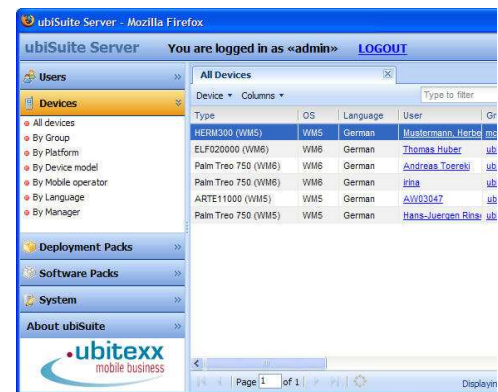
ubiSuite Server - Mozilla Firefox

ubiSuite Server You are logged in as «admin» LOGOUT

Users

Devices

All devices
By Group
By Platform
By Device model
By Mobile operator
By Language
By Manager

Deployment Packs

Software Packs

System

About ubiSuite

ubitexx mobile business

All Devices

Device ▾ Columns ▾

Type to filter

| Type | OS | Language | User | Gr |
|---|---|---|---|---|
| HERM300 (WM5) | WM5 | German | Mustermann, Herbe | mo |
| ELF020000 (WM6) | WM6 | German | Thomas Huber | ub |
| Palm Treo 750 (WM6) | WM6 | German | Andreas Toereki | ub |
| Palm Treo 750 (WM6) | WM6 | German | irina | ub |
| ARTE11000 (WM5) | WM5 | German | AW03047 | ub |
| Palm Treo 750 (WM5) | WM5 | German | Hans-Juergen Rinsc | ub |

Page 1 of 1

Displayin